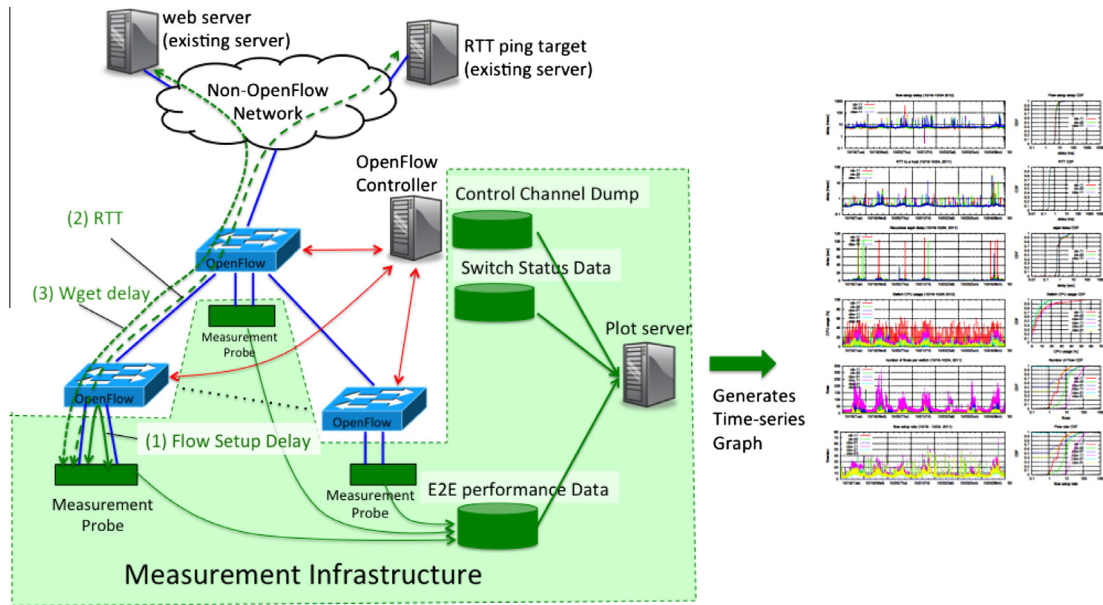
web server (existing server)

RTT ping target (existing server)

Non-OpenFlow Network

OpenFlow Controller

Control Channel Dump

Switch Status Data

(2) RTT

(3) Wget delay

OpenFlow

Measurement Probe

Plot server

OpenFlow

OpenFlow

(1) Flow Setup Delay

Generates Time-series Graph

Measurement Probe

Measurement Probe

E2E performance Data

Measurement Infrastructure